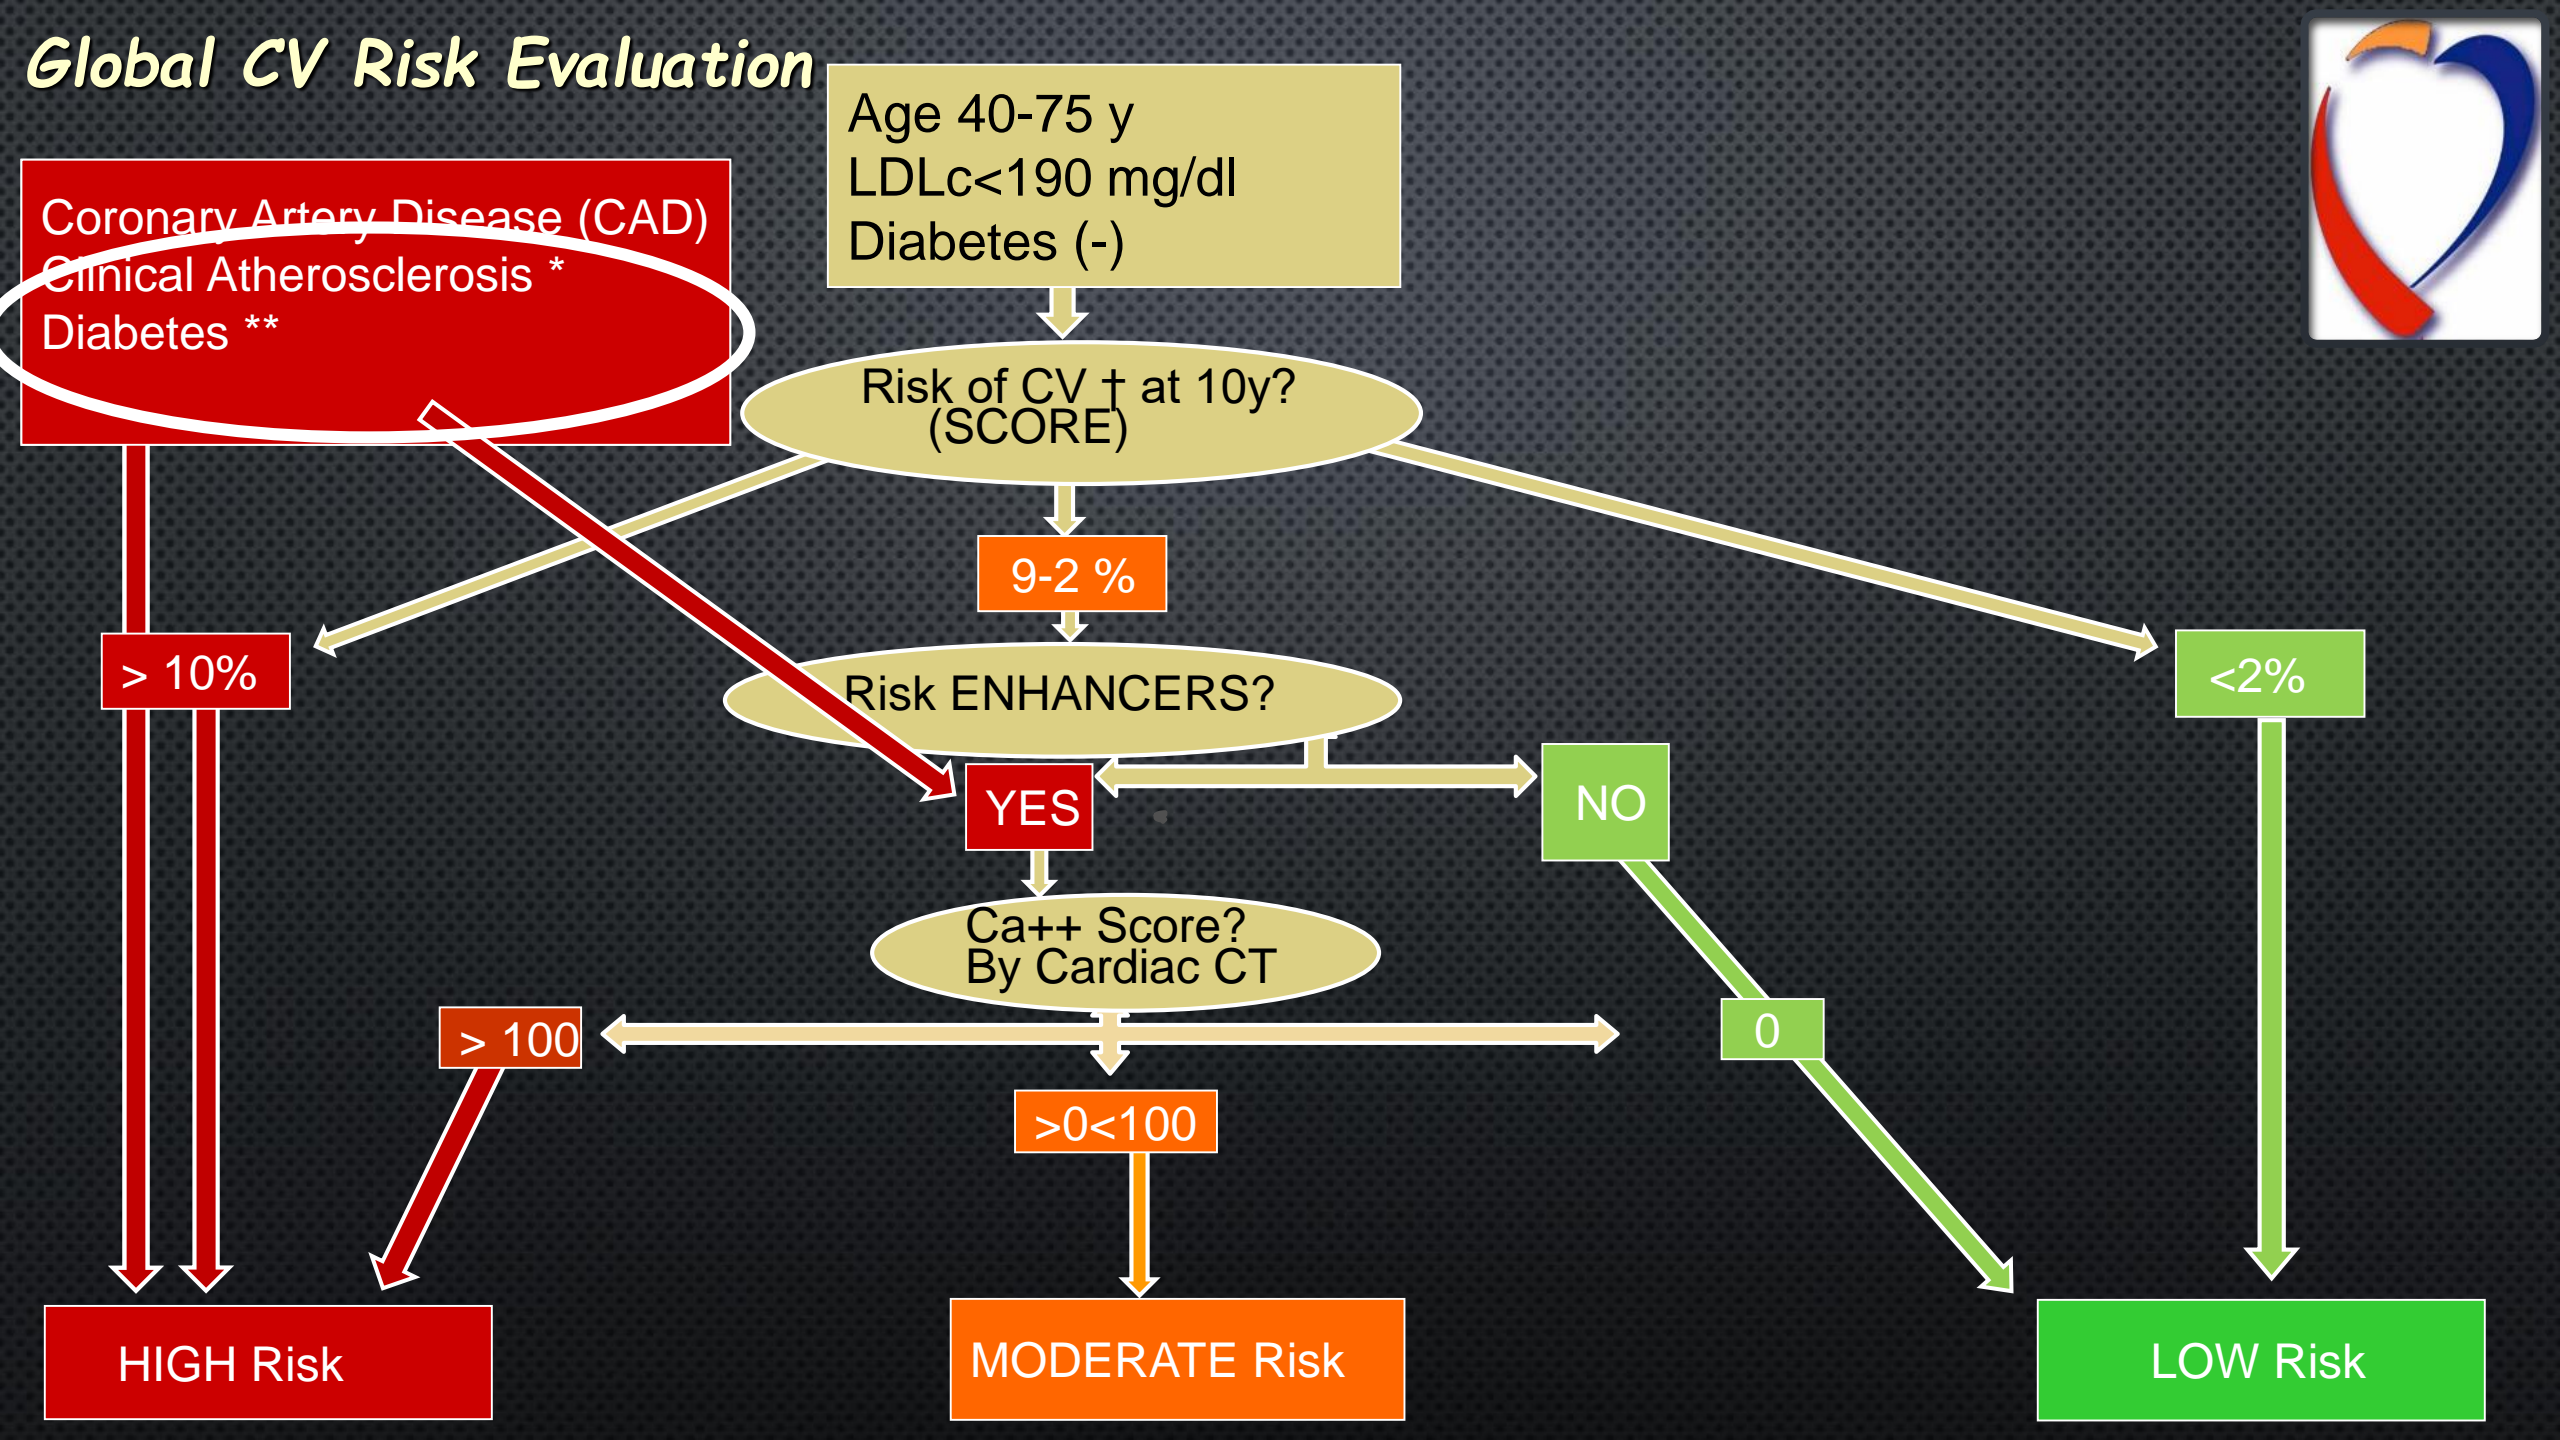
Global CV Risk Evaluation

Coronary Artery Disease (CAD)
Clinical Atherosclerosis *
Diabetes **

Age 40-75 y
LDLc<190 mg/dl
Diabetes (-)

Risk of CV † at 10y?
(SCORE)

9-2 %

> 10%

<2%

Risk ENHANCERS?

YES

NO

Ca++ Score?
By Cardiac CT

> 100

0

>0<100

HIGH Risk

MODERATE Risk

LOW Risk